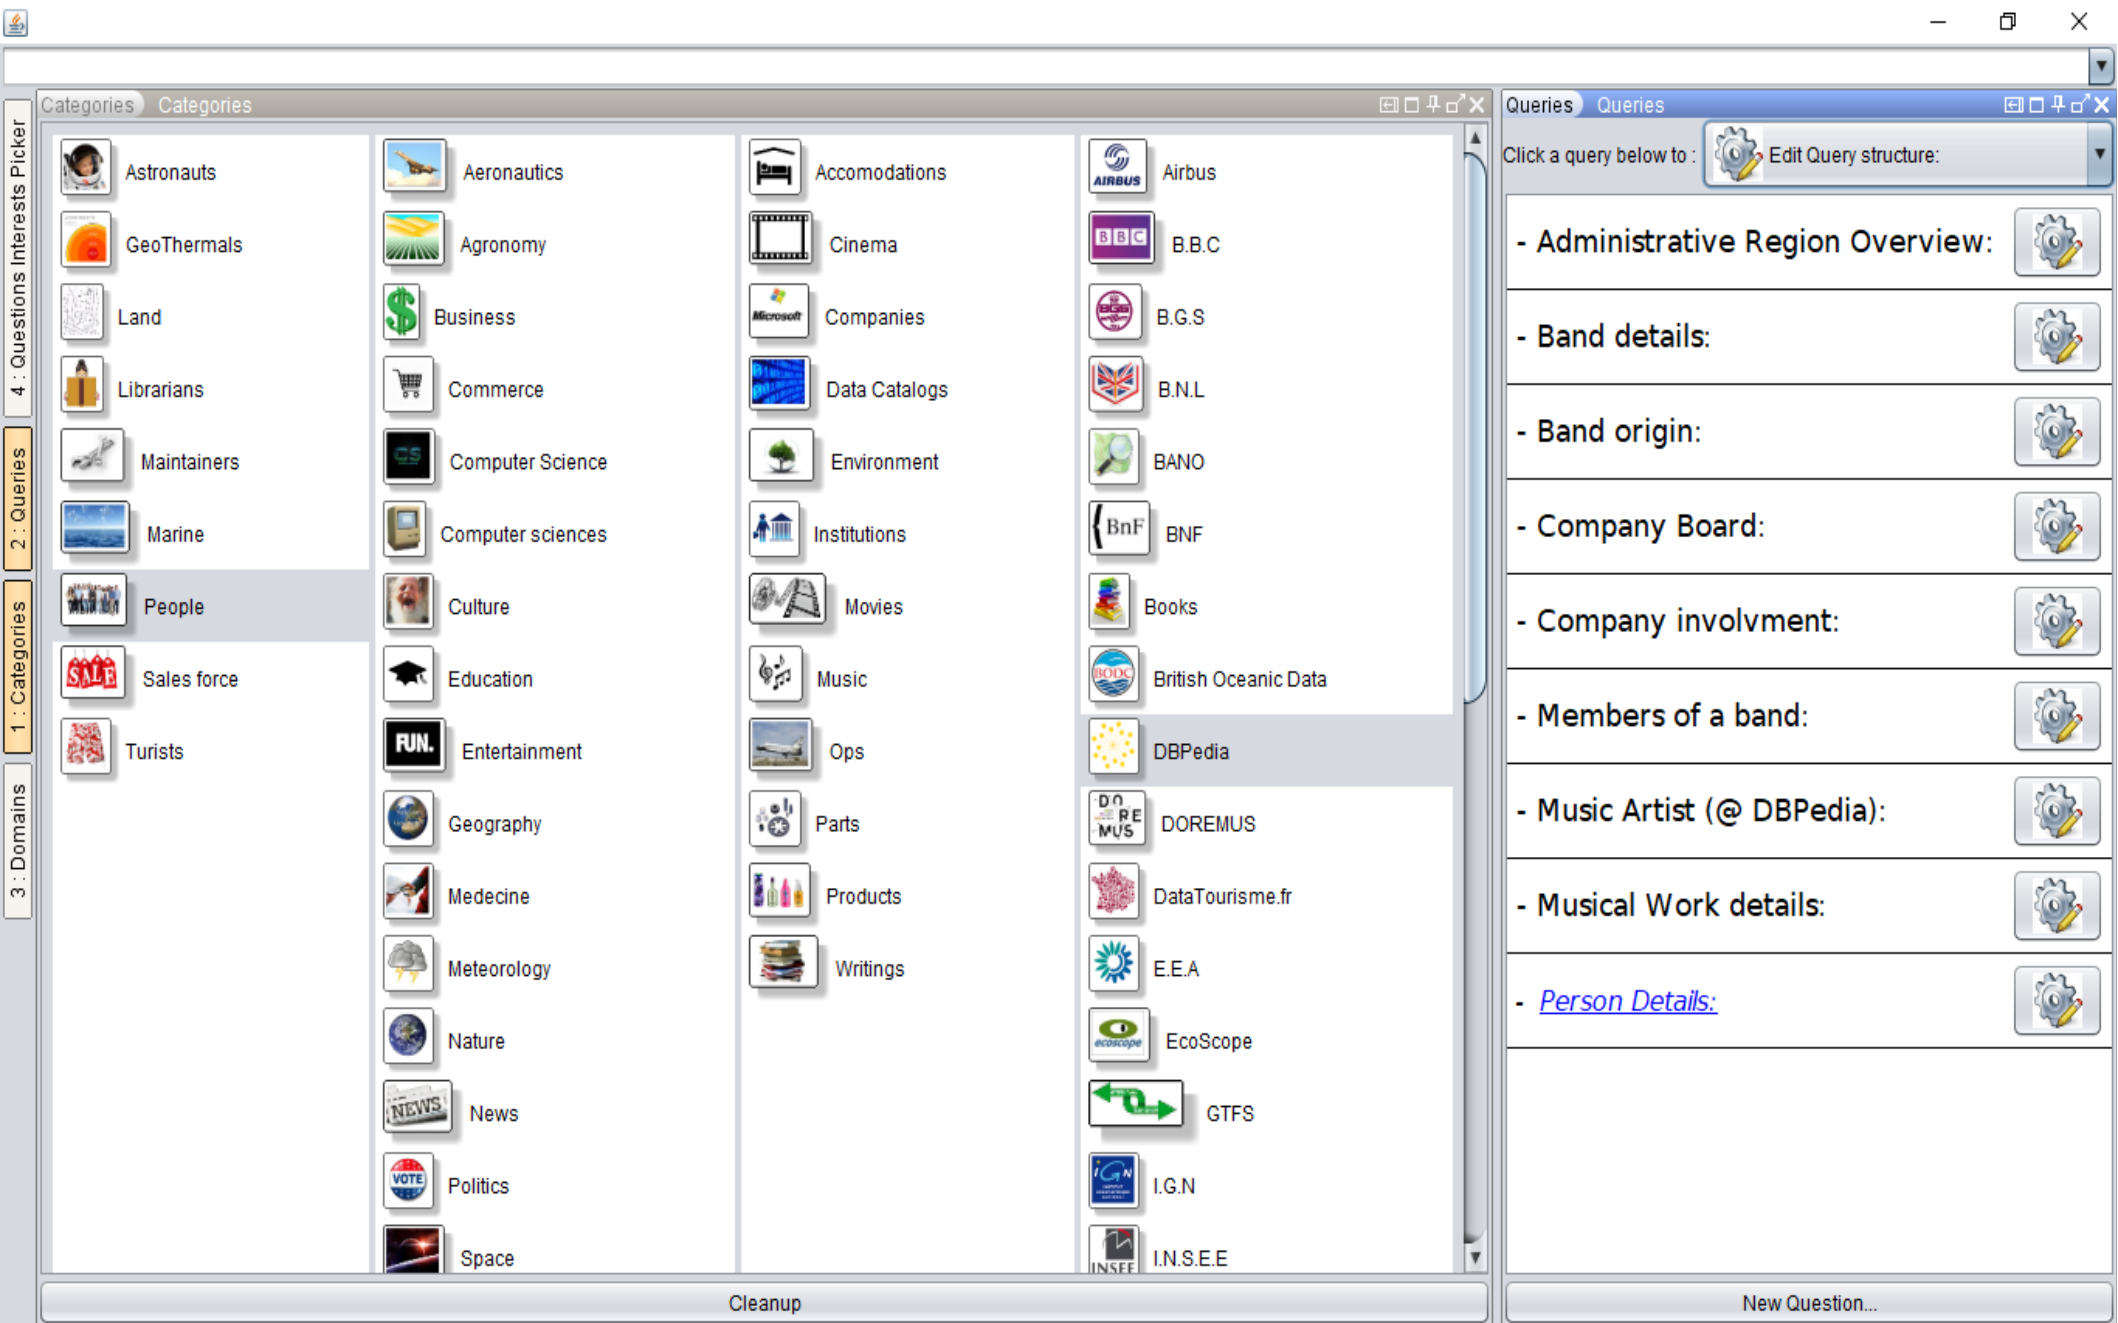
4 : Questions Interests Picker
2 : Queries
1 : Categories
3 : Domains

Categories Categories

Astronauts
GeoThermals
Land
Librarians
Maintainers
Marine
People
Sales force
Turists

Aeronautics
Agronomy
Business
Commerce
Computer Science
Computer sciences
Culture
Education
Entertainment
Geography
Medecine
Meteorology
Nature
News
Politics
Space

Accomodations
Cinema
Companies
Data Catalogs
Environment
Institutions
Movies
Music
Ops
Parts
Products
Writings

Airbus
B.B.C
B.G.S
B.N.L
BANO
BNF
Books
British Oceanic Data
DBPedia
DOREMUS
DataTourisme.fr
E.E.A
EcoScope
GTFS
I.G.N
I.N.S.E.E

Cleanup

Queries Queries

Click a query below to : Edit Query structure:

- Administrative Region Overview:
- Band details:
- Band origin:
- Company Board:
- Company involvment:
- Members of a band:
- Music Artist (@ DBPedia):
- Musical Work details:
- Person Details:

New Question...